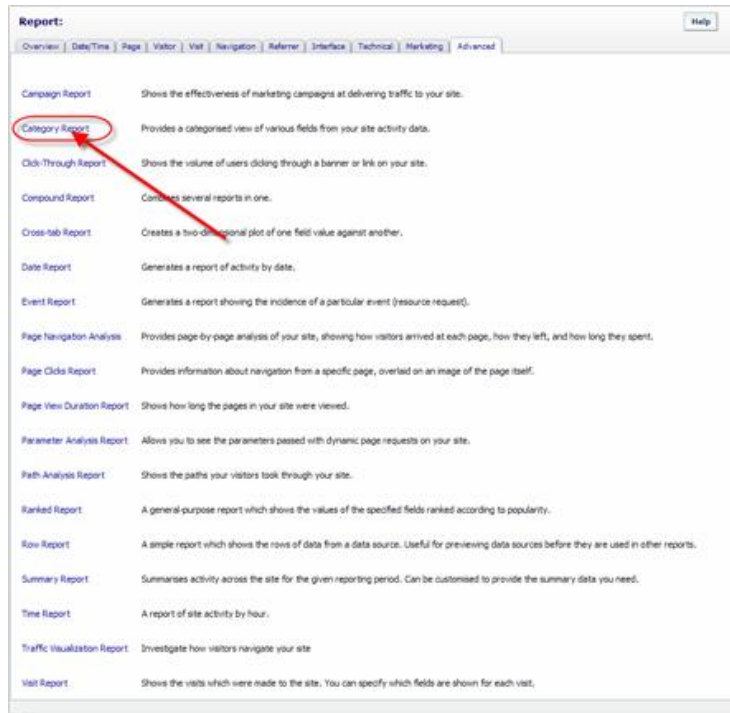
Report:

Help

Overview | Date/Time | Page | Visitor | Visit | Navigation | Referrer | Interface | Technical | Marketing | Advanced

| | |
|---|---|
| Campaign Report | Shows the effectiveness of marketing campaigns at delivering traffic to your site. |
| Category Report | Provides a categorised view of various fields from your site activity data. |
| Click-Through Report | Shows the volume of users clicking through a banner or link on your site. |
| Compound Report | Com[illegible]es several reports in one. |
| Cross-tab Report | Creates a two-di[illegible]sional plot of one field value against another. |
| Date Report | Generates a report of activity by date. |
| Event Report | Generates a report showing the incidence of a particular event (resource request). |
| Page Navigation Analysis | Provides page-by-page analysis of your site, showing how visitors arrived at each page, how they left, and how long they spent. |
| Page Clicks Report | Provides information about navigation from a specific page, overlaid on an image of the page itself. |
| Page View Duration Report | Shows how long the pages in your site were viewed. |
| Parameter Analysis Report | Allows you to see the parameters passed with dynamic page requests on your site. |
| Path Analysis Report | Shows the paths your visitors took through your site. |
| Ranked Report | A general-purpose report which shows the values of the specified fields ranked according to popularity. |
| Row Report | A simple report which shows the rows of data from a data source. Useful for previewing data sources before they are used in other reports. |
| Summary Report | Summarises activity across the site for the given reporting period. Can be customised to provide the summary data you need. |
| Time Report | A report of site activity by hour. |
| Traffic Visualization Report | Investigate how visitors navigate your site |
| Visit Report | Shows the visits which were made to the site. You can specify which fields are shown for each visit. |